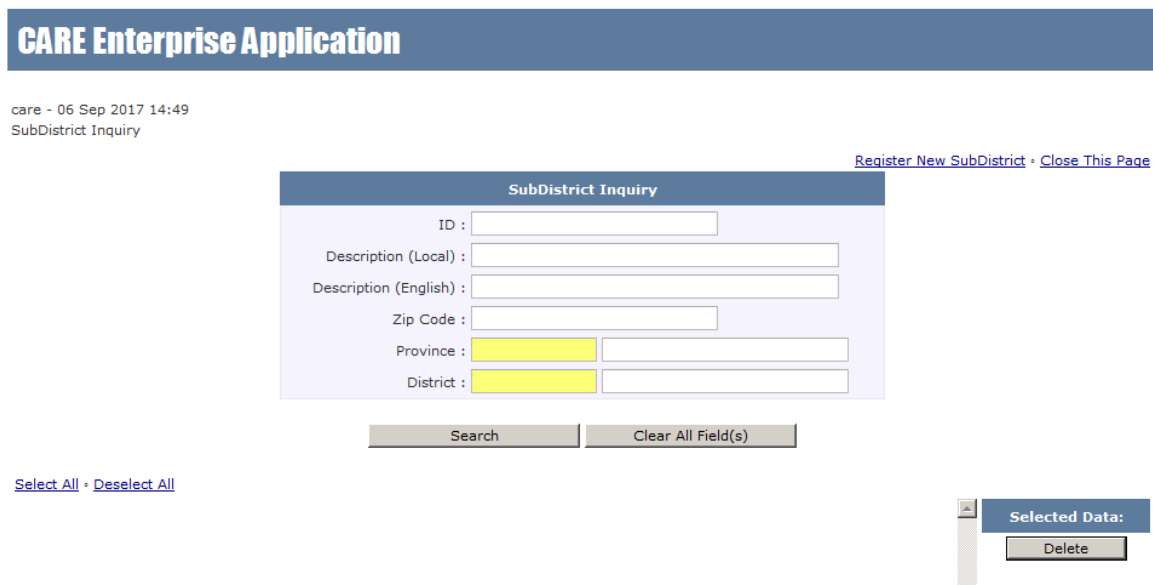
CARE Enterprise Application

care - 06 Sep 2017 14:49
SubDistrict Inquiry

Register New SubDistrict ◦ Close This Page

SubDistrict Inquiry

ID :
Description (Local) :
Description (English) :
Zip Code :
Province :
District :

Search
Clear All Field(s)

Select All ◦ Deselect All

Selected Data:
Delete